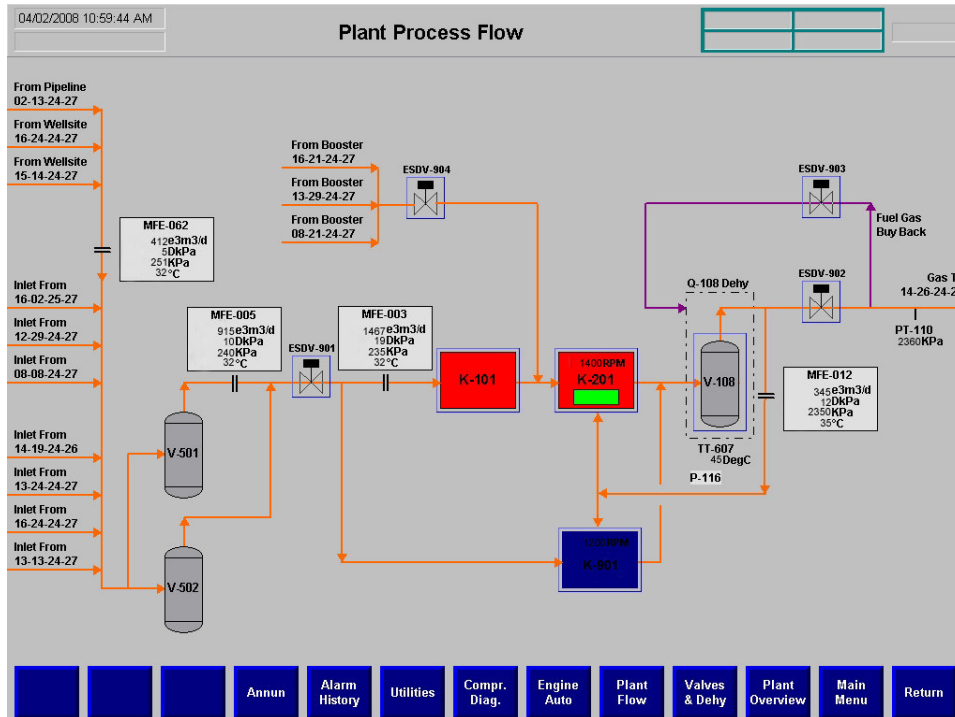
04/02/2008 10:59:44 AM

Plant Process Flow

From Pipeline
02-13-24-27

From Wellsite
16-24-24-27

From Wellsite
15-14-24-27

MFE-062
412 e3m3/d
5 DkPa
251 KPa
32 °C

Inlet From
16-02-25-27

Inlet From
12-29-24-27

Inlet From
08-08-24-27

Inlet From
14-19-24-26

Inlet From
13-24-24-27

Inlet From
16-24-24-27

Inlet From
13-13-24-27

From Booster
16-21-24-27

From Booster
13-29-24-27

From Booster
08-21-24-27

ESDV-904

MFE-005
915 e3m3/d
10 DkPa
240 KPa
32 °C

ESDV-901

MFE-003
1467 e3m3/d
19 DkPa
235 KPa
32 °C

V-501

V-502

K-101

1400 RPM
K-201

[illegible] RPM
K-301

ESDV-903

Fuel Gas
Buy Back

ESDV-902

Gas T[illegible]
14-26-24-2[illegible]

PT-110
2360 KPa

Q-108 Dehy

V-108

MFE-012
345 e3m3/d
12 DkPa
2350 KPa
35 °C

TT-607
45 DegC

P-116

Annun | Alarm History | Utilities | Compr. Diag. | Engine Auto | Plant Flow | Valves & Dehy | Plant Overview | Main Menu | Return